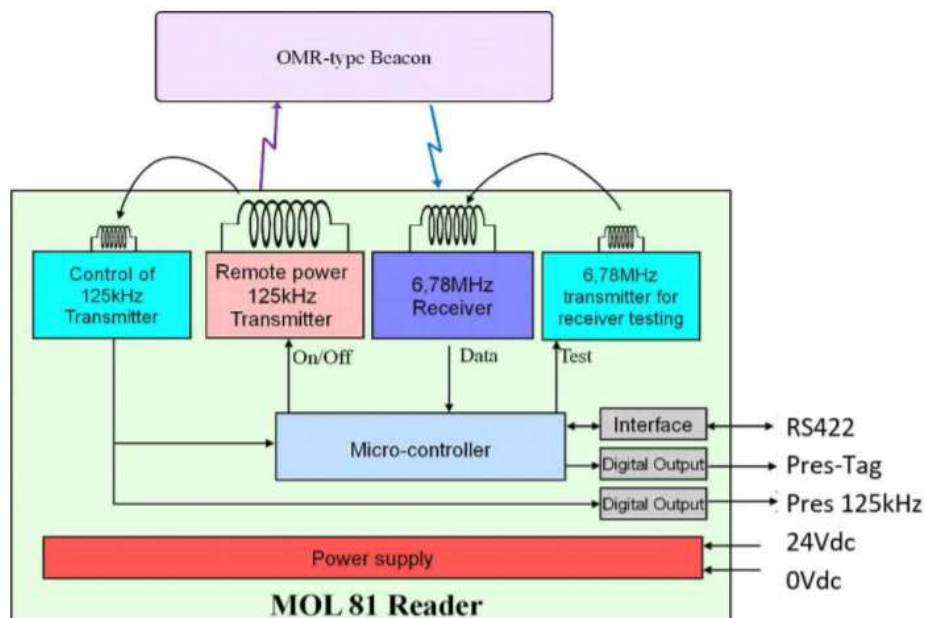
OMR-type Beacon

Control of 125kHz Transmitter

Remote power 125kHz Transmitter

6,78MHz Receiver

6,78MHz transmitter for receiver testing

On/Off

Data

Test

Micro-controller

Interface

RS422

Digital Output

Pres-Tag

Digital Output

Pres 125kHz

Power supply

24Vdc

0Vdc

MOL 81 Reader